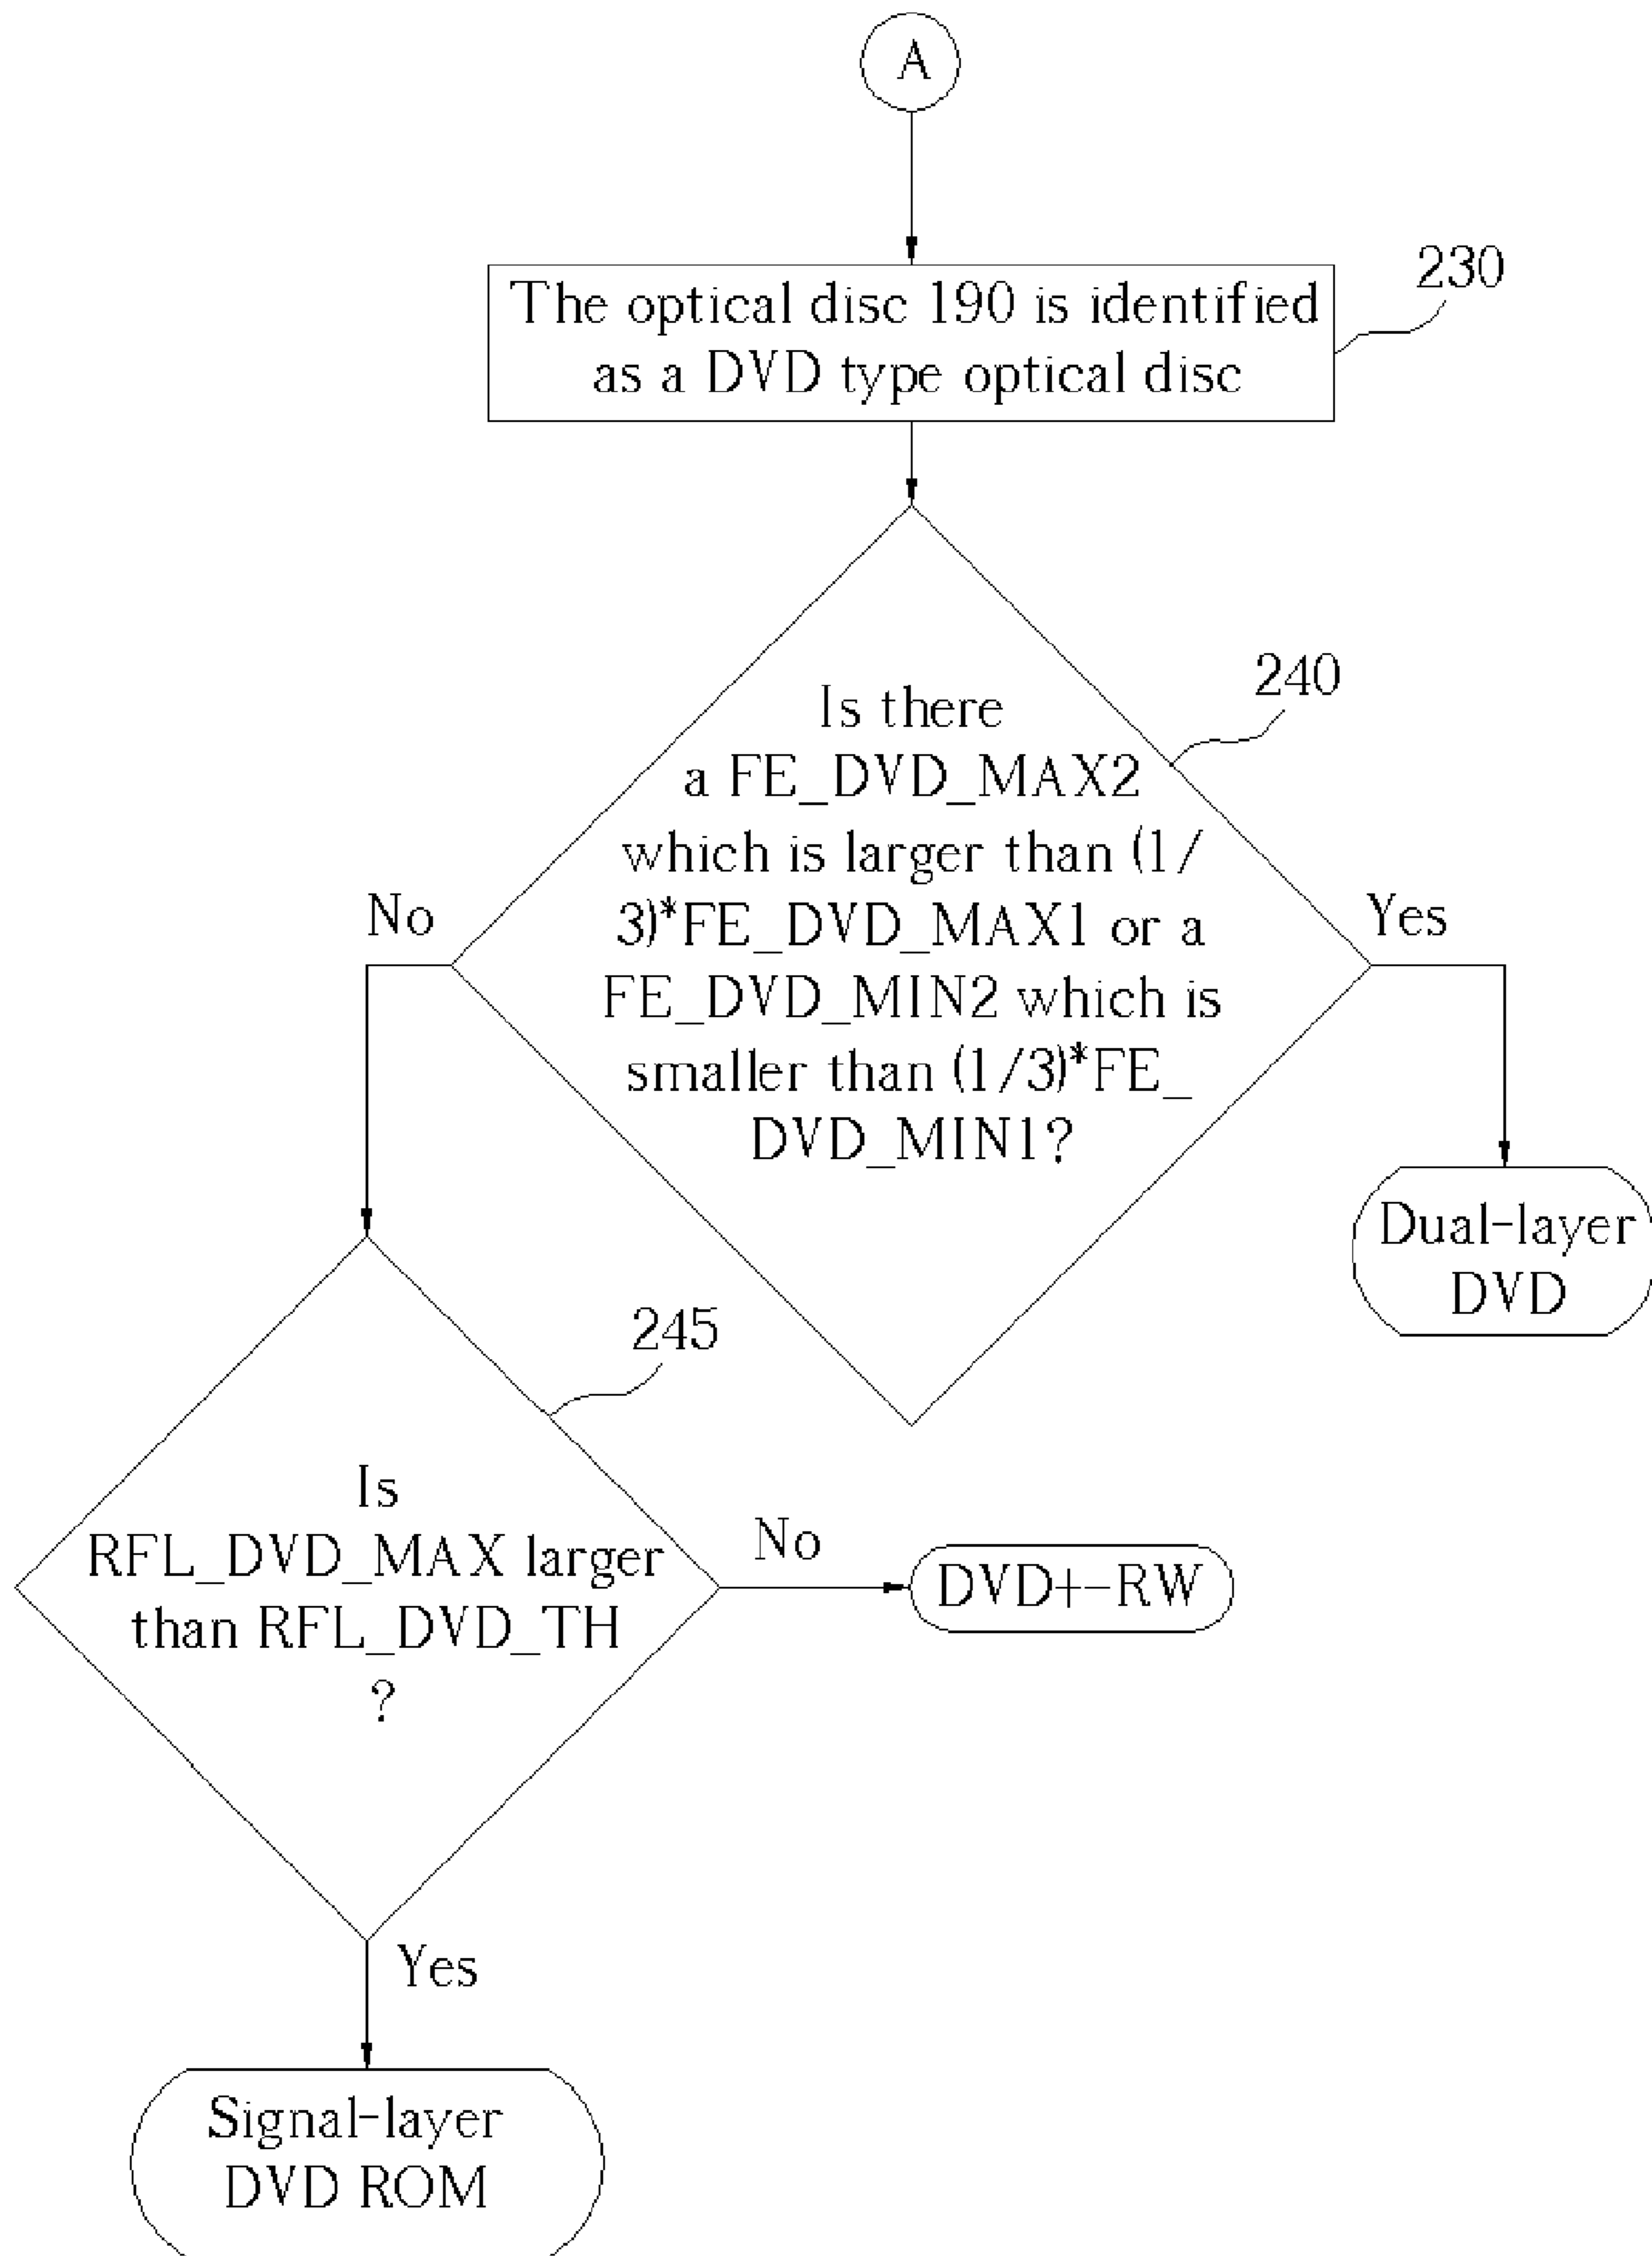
A

The optical disc 190 is identified as a DVD type optical disc

230

240

Is there a FE_DVD_MAX2 which is larger than (1/3)*FE_DVD_MAX1 or a FE_DVD_MIN2 which is smaller than (1/3)*FE_DVD_MIN1?

No

Yes

Dual-layer DVD

245

Is RFL_DVD_MAX larger than RFL_DVD_TH ?

No

DVD+-RW

Yes

Signal-layer DVD ROM